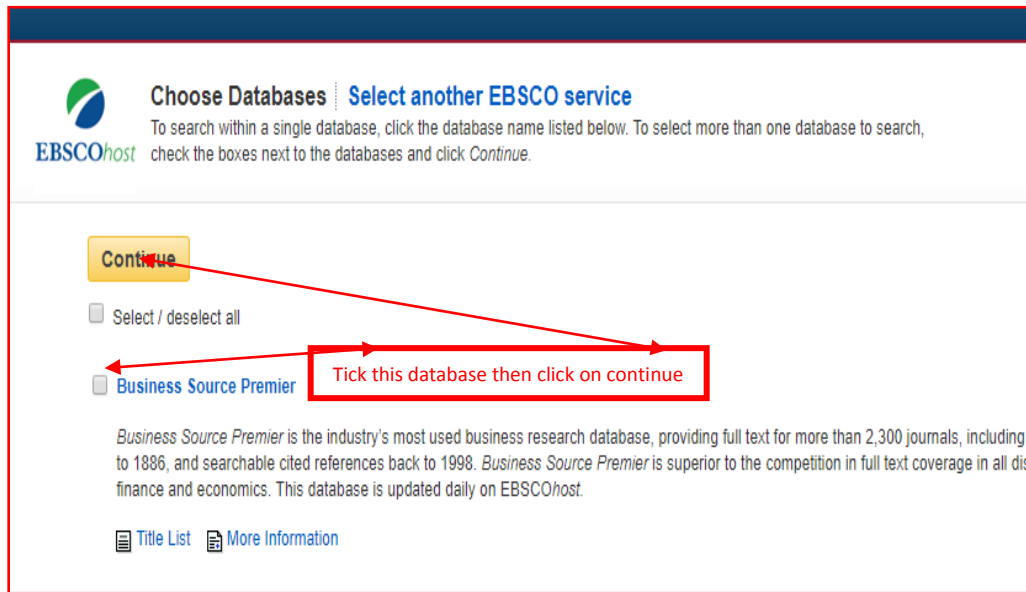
EBSCOhost

Choose Databases Select another EBSCO service

To search within a single database, click the database name listed below. To select more than one database to search, check the boxes next to the databases and click Continue.

Continue

Select / deselect all

Business Source Premier

Tick this database then click on continue

Business Source Premier is the industry's most used business research database, providing full text for more than 2,300 journals, including to 1886, and searchable cited references back to 1998. Business Source Premier is superior to the competition in full text coverage in all dis finance and economics. This database is updated daily on EBSCOhost.

Title List More Information